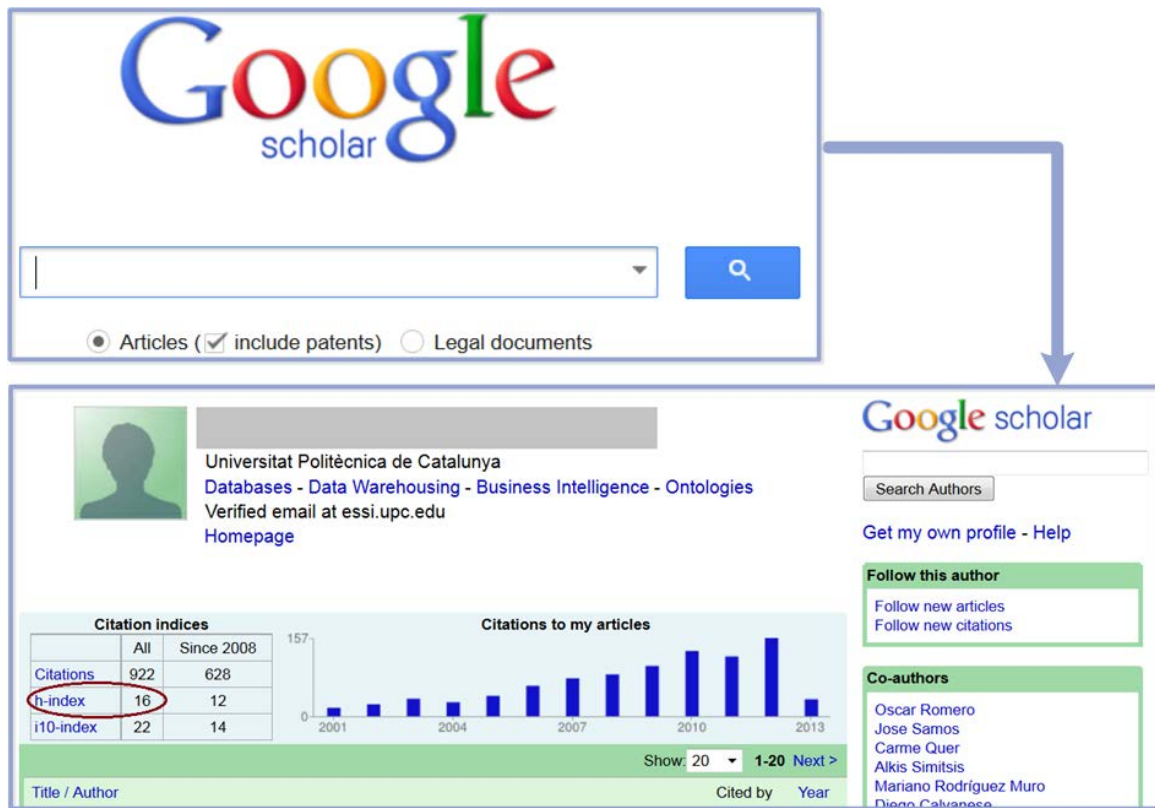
Google
scholar

Articles (include patents) Legal documents

Universitat Politècnica de Catalunya
Databases - Data Warehousing - Business Intelligence - Ontologies
Verified email at essi.upc.edu
Homepage

Citation indices

| | All | Since 2008 |
|---|---|---|
| Citations | 922 | 628 |
| h-index | 16 | 12 |
| i10-index | 22 | 14 |

Citations to my articles

157
0
2001 2004 2007 2010 2013

Show: 20 1-20 Next >

Title / Author Cited by Year

Google scholar

Search Authors

Get my own profile - Help

Follow this author
Follow new articles
Follow new citations

Co-authors
Oscar Romero
Jose Samos
Carme Quer
Alkis Simitsis
Mariano Rodríguez Muro
Diego Calvanese